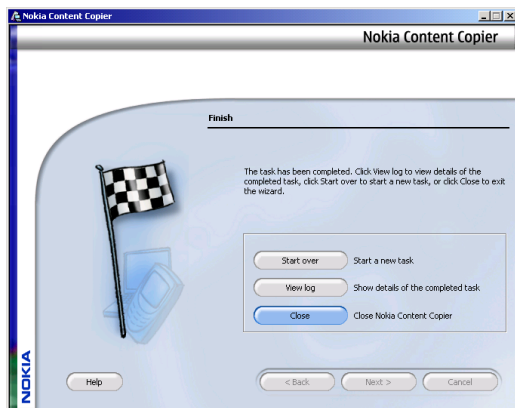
Nokia Content Copier

Nokia Content Copier

Finish

The task has been completed. Click View log to view details of the completed task, click Start over to start a new task, or click Close to exit the wizard.

Start over Start a new task

View log Show details of the completed task

Close Close Nokia Content Copier

NOKIA

Help

< Back

Next >

Cancel